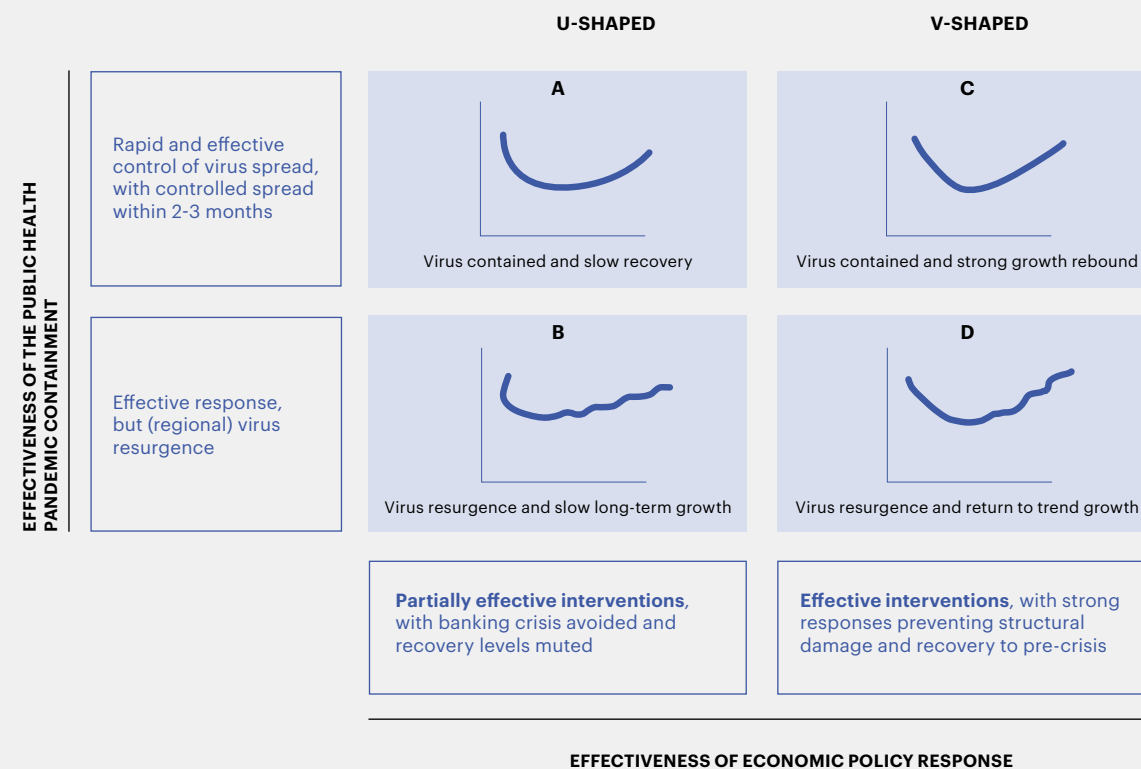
U-SHAPED

V-SHAPED

EFFECTIVENESS OF THE PUBLIC HEALTH PANDEMIC CONTAINMENT

Rapid and effective control of virus spread, with controlled spread within 2-3 months

A

Virus contained and slow recovery

C

Virus contained and strong growth rebound

Effective response, but (regional) virus resurgence

B

Virus resurgence and slow long-term growth

D

Virus resurgence and return to trend growth

**Partially effective interventions**, with banking crisis avoided and recovery levels muted

**Effective interventions**, with strong responses preventing structural damage and recovery to pre-crisis

EFFECTIVENESS OF ECONOMIC POLICY RESPONSE